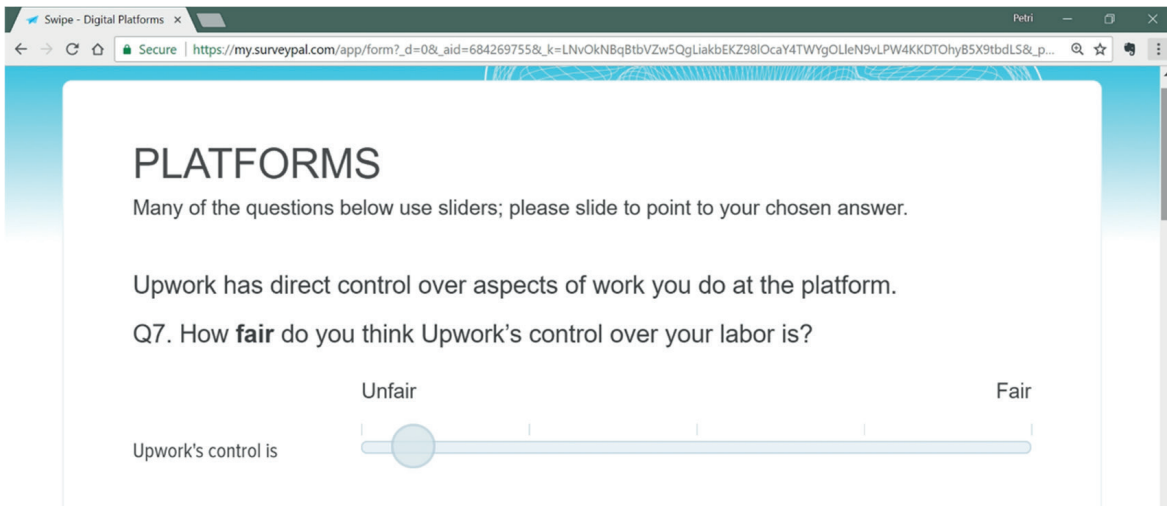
Swipe - Digital Platforms ×

Petri

Secure | https://my.surveypal.com/app/form?_d=0&_aid=684269755&_k=LNvOkNBqBtbVZw5QgLiakbEKZ98lOcaY4TWYgOLleN9vLPW4KKDTOhyB5X9tbdLS&_p...

PLATFORMS

Many of the questions below use sliders; please slide to point to your chosen answer.

Upwork has direct control over aspects of work you do at the platform.

Q7. How **fair** do you think Upwork's control over your labor is?

Unfair

Fair

Upwork's control is